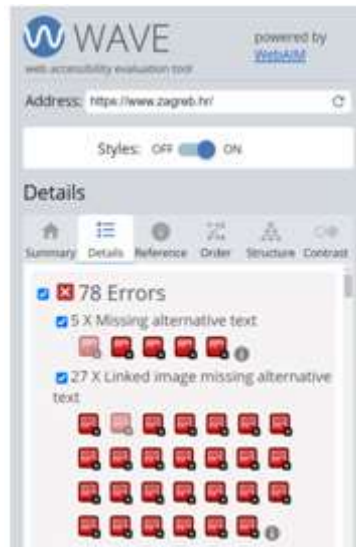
WAVE
web accessibility evaluation tool
powered by WebAIM

Address: https://www.zagreb.hr/

Styles: OFF ON

Details

Summary Details Reference Order Structure Contrast

78 Errors

5 X Missing alternative text

27 X Linked image missing alternative text